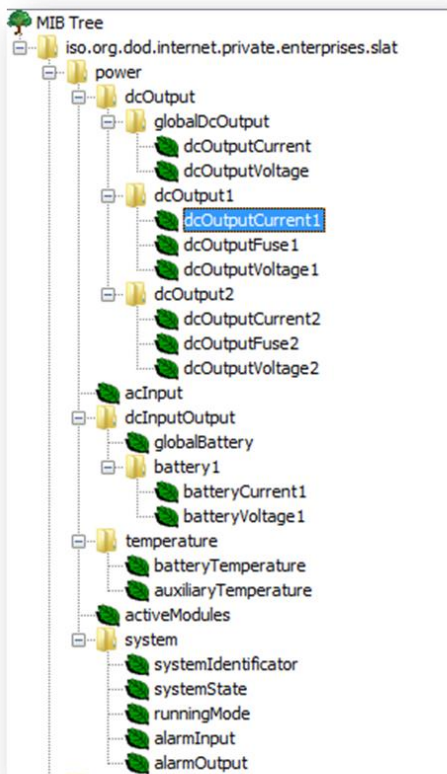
MIB Tree
iso.org.dod.internet.private.enterprises.slat
power
dcOutput
globalDcOutput
dcOutputCurrent
dcOutputVoltage
dcOutput1
dcOutputCurrent1
dcOutputFuse1
dcOutputVoltage1
dcOutput2
dcOutputCurrent2
dcOutputFuse2
dcOutputVoltage2
acInput
dcInputOutput
globalBattery
battery1
batteryCurrent1
batteryVoltage1
temperature
batteryTemperature
auxiliaryTemperature
activeModules
system
systemIdentificator
systemState
runningMode
alarmInput
alarmOutput